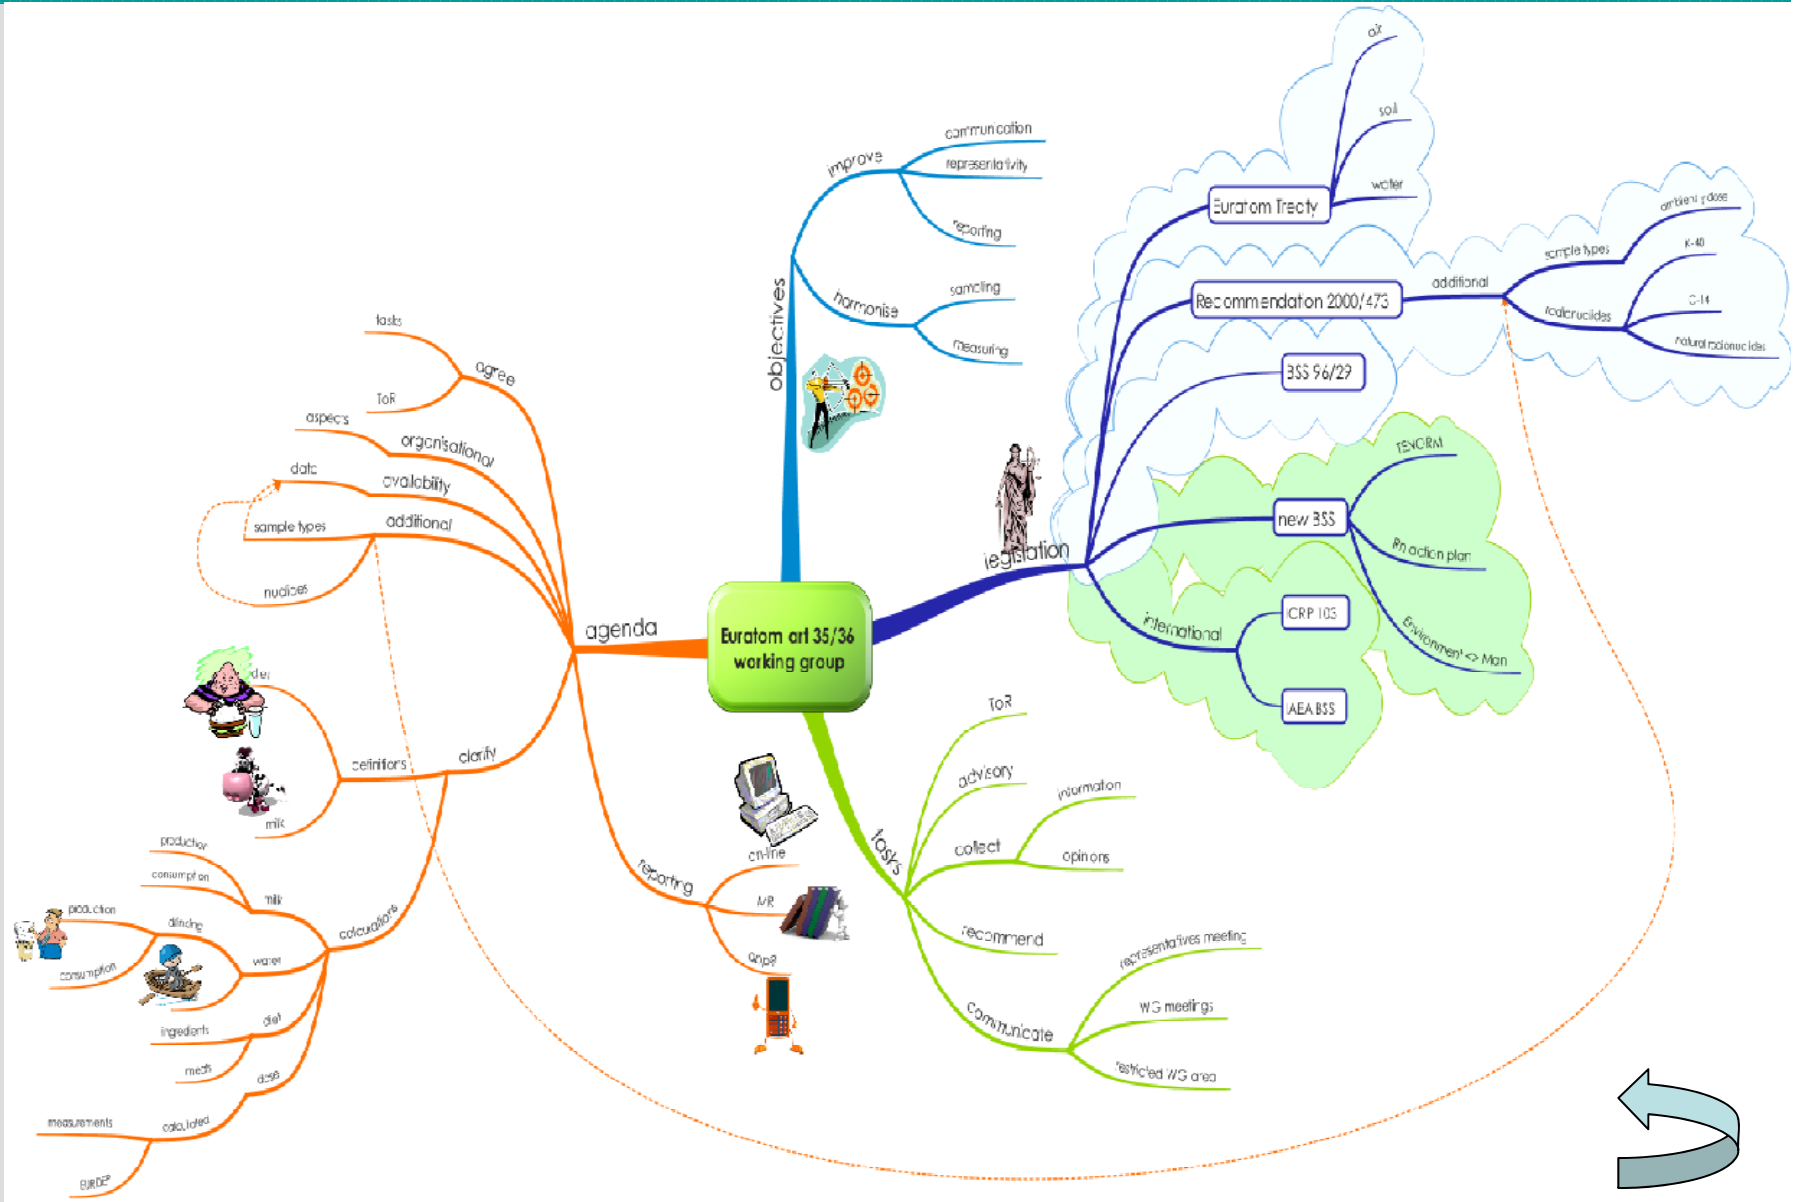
Euratom art 35/36 working group

objectives
improve
communication
representativity
reporting
harmonise
sampling
measuring

legislation
Euratom Treaty
air
soil
water
Recommendation 2000/473
additional
sample types
ambient dose
radionuclides
K-40
C-14
natural radionuclides
BSS 96/29
new BSS
TENORM
Rn action plan
Environment <> Man
international
CRP 103
IAEA BSS

tasks
ToR
advisory
collect
information
opinions
recommend
communicate
representatives meeting
WG meetings
restricted WG area

reporting
on-line
MR
graph

agenda
agree
tasks
ToR
organisational
aspects
availability
data
additional
sample types
nuclides
clarify
definitions
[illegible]der
milk
calculations
milk
production
consumption
water
production
drinking
consumption
diet
ingredients
meals
dose
calculated
measurements
EURDEP